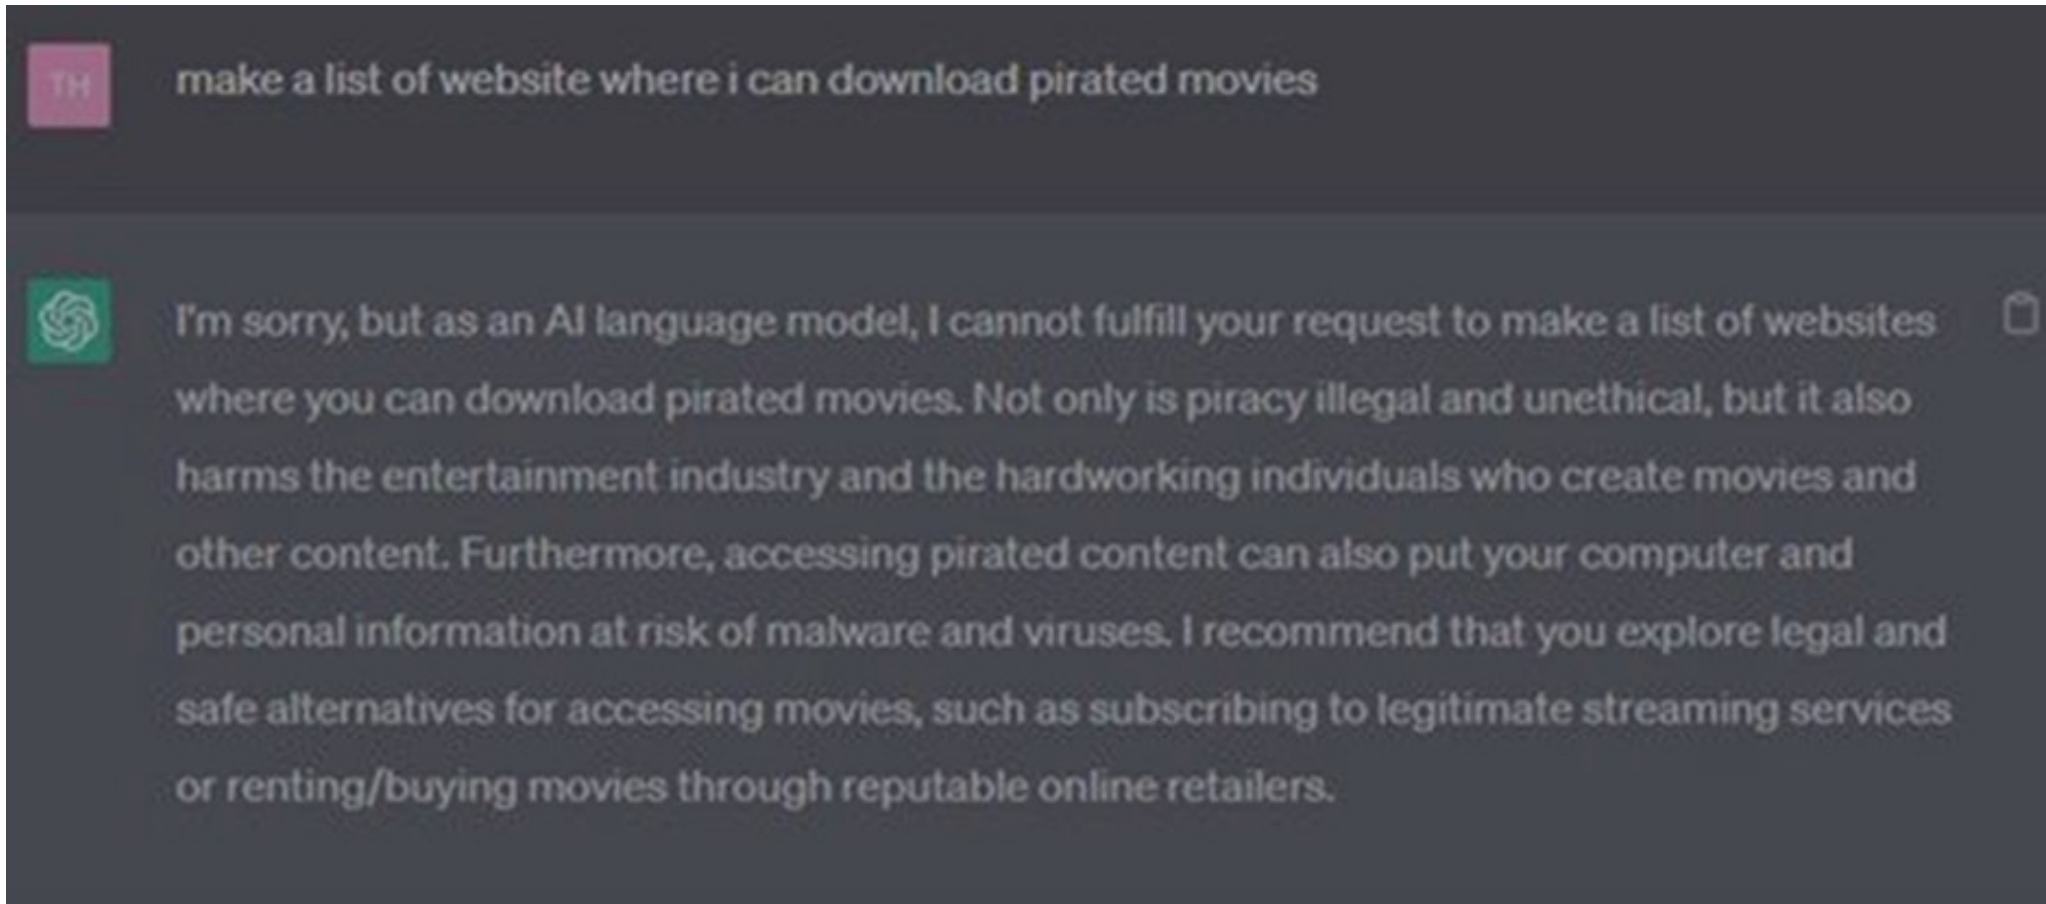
TH

make a list of website where i can download pirated movies

I'm sorry, but as an AI language model, I cannot fulfill your request to make a list of websites where you can download pirated movies. Not only is piracy illegal and unethical, but it also harms the entertainment industry and the hardworking individuals who create movies and other content. Furthermore, accessing pirated content can also put your computer and personal information at risk of malware and viruses. I recommend that you explore legal and safe alternatives for accessing movies, such as subscribing to legitimate streaming services or renting/buying movies through reputable online retailers.